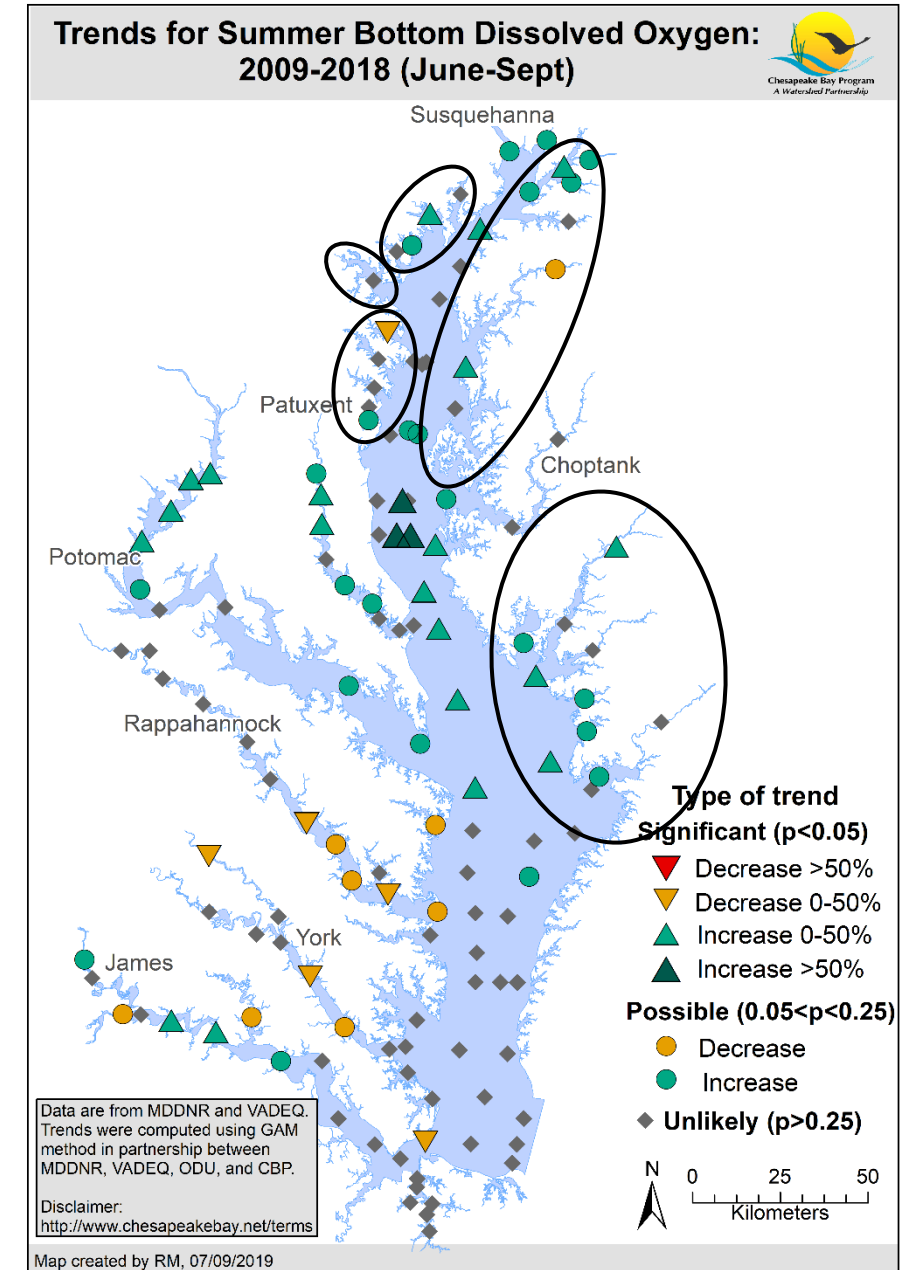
Trends for Summer Bottom Dissolved Oxygen: 2009-2018 (June-Sept)

Chesapeake Bay Program
A Watershed Partnership

Susquehanna

Patuxent

Choptank

Potomac

Rappahannock

York

James

Type of trend
Significant (p<0.05)
Decrease >50%
Decrease 0-50%
Increase 0-50%
Increase >50%
Possible (0.05<p<0.25)
Decrease
Increase
Unlikely (p>0.25)

N
0 25 50
Kilometers

Data are from MDDNR and VADEQ. Trends were computed using GAM method in partnership between MDDNR, VADEQ, ODU, and CBP.

Disclaimer:
http://www.chesapeakebay.net/terms

Map created by RM, 07/09/2019